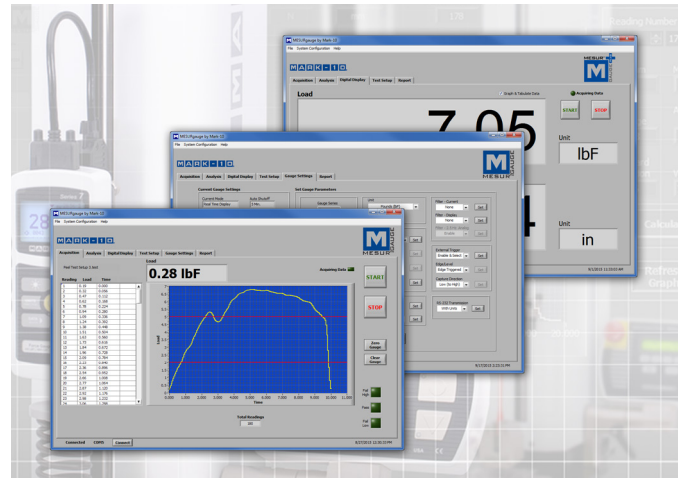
MESURgauge by Mark-10
File System Configuration Help
Acquisition Analysis Digital Display Test Setup Report
Load
Graph & Tabulate Data
Acquiring Data
START
STOP
7.05
Unit
lbF
4
Unit
in

MESURgauge by Mark-10
File System Configuration Help
MARK-10
Acquisition Analysis Digital Display Test Setup Gauge Settings Report
Current Gauge Settings
Set Gauge Parameters
Gauge Setup
Unit
Pounds (lbF)
Filter - Current
None
Set
Filter - Display
None
Set
External Trigger
Enable & Select
Set
Edge/Level
Edge Triggered
Set
Capture Direction
Low (to High)
Set
RS-232 Transmission
With Units
Set

MESURgauge by Mark-10
File System Configuration Help
MARK-10
Acquisition Analysis Digital Display Test Setup Gauge Settings Report
Load
0.28 lbF
Acquiring Data
START
STOP
Zero Gauge
Clear Gauge
Reading Load Time
Total Readings
Connected
Connect
Load
Time